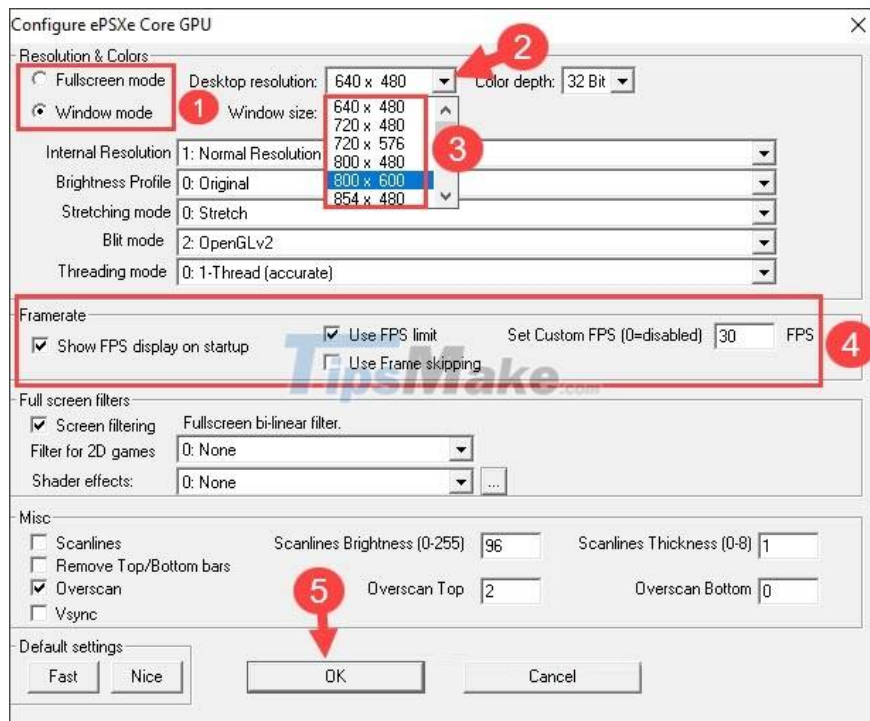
Configure ePSXe Core GPU

×

Resolution & Colors

Fullscreen mode

Window mode

1

Desktop resolution: 640 x 480

2

Color depth: 32 Bit

Window size:

640 x 480
720 x 480
720 x 576
800 x 480
800 x 600
854 x 480

3

Internal Resolution 1: Normal Resolution

Brightness Profile 0: Original

Stretching mode 0: Stretch

Blit mode 2: OpenGLv2

Threading mode 0: 1-Thread (accurate)

Framerate

Show FPS display on startup

Use FPS limit

Use Frame skipping

Set Custom FPS (0=disabled) 30 FPS

4

TipsMake.com

Full screen filters

Screen filtering Fullscreen bi-linear filter.

Filter for 2D games 0: None

Shader effects: 0: None ...

Misc

Scanlines

Remove Top/Bottom bars

Overscan

Vsync

Scanlines Brightness (0-255) 96

Scanlines Thickness (0-8) 1

Overscan Top 2

Overscan Bottom 0

5

Default settings

Fast

Nice

OK

Cancel